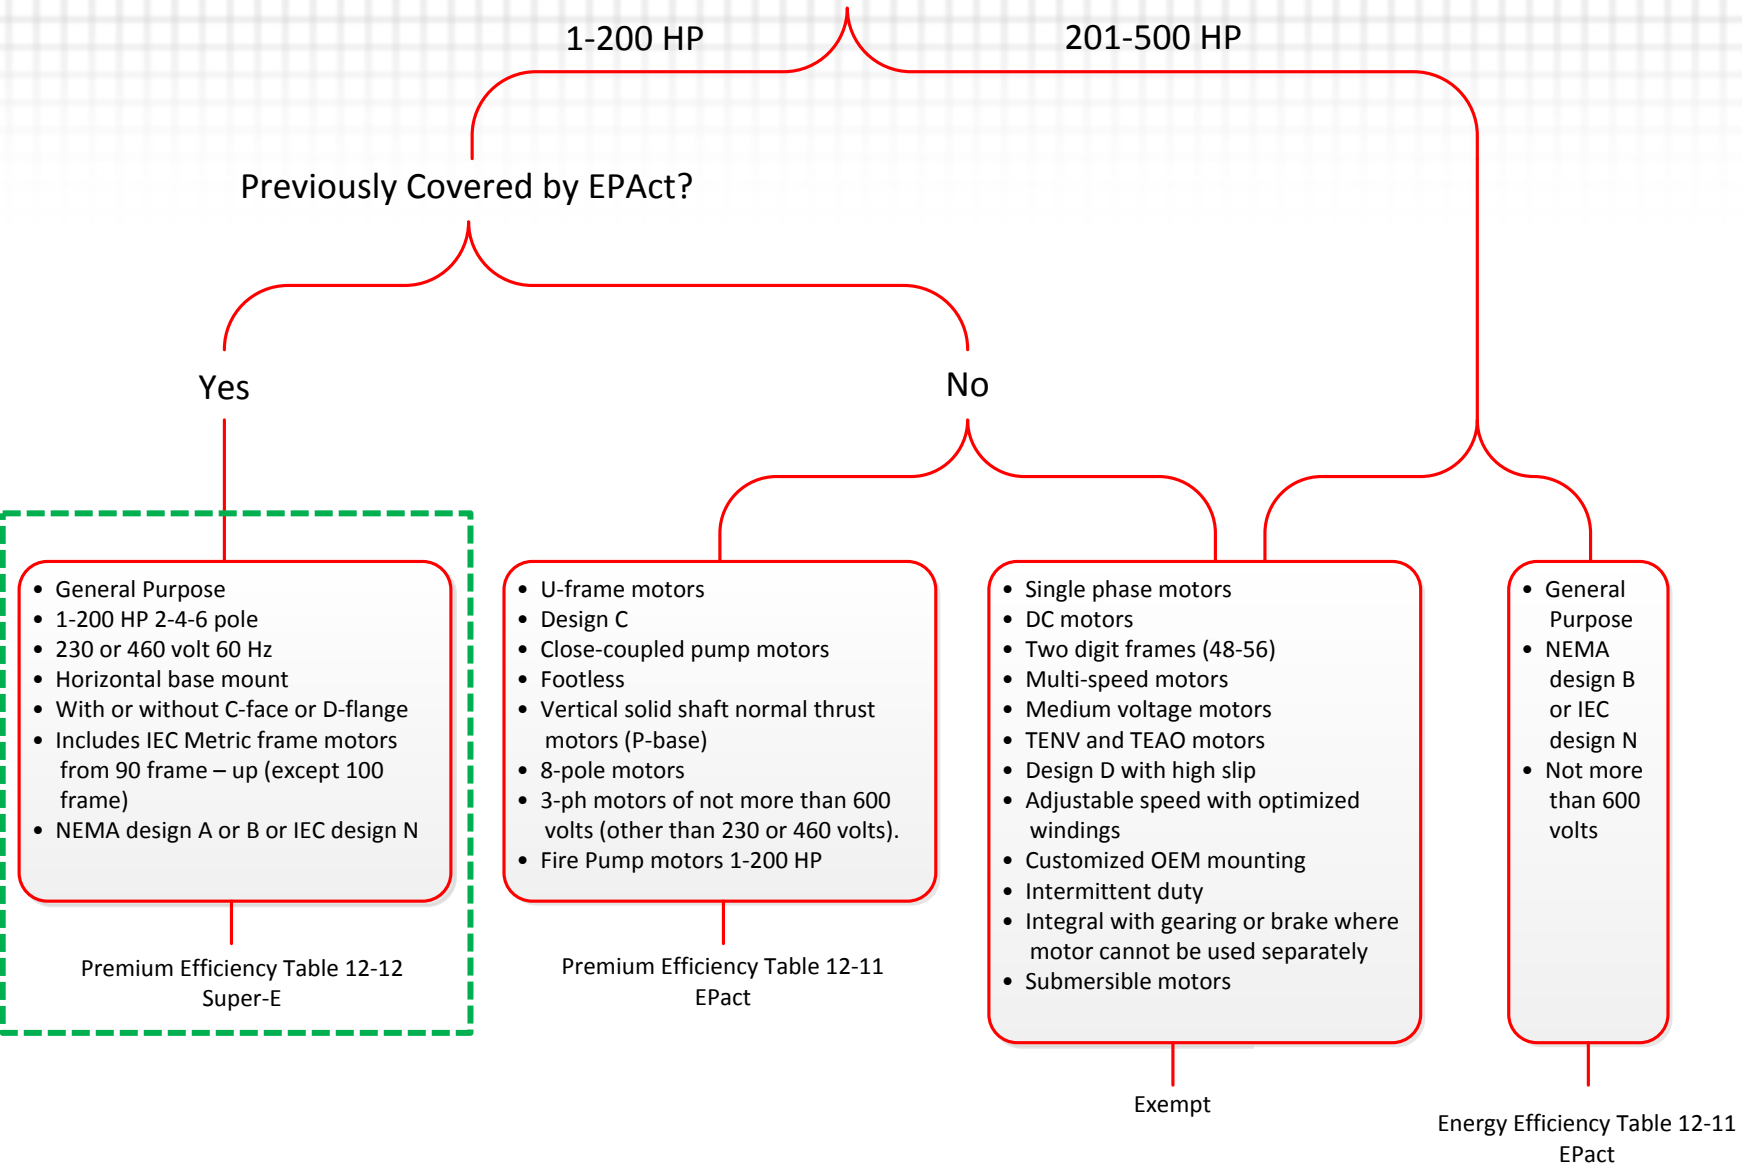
1-200 HP

201-500 HP

Previously Covered by EPAct?

Yes

No

- General Purpose
- 1-200 HP 2-4-6 pole
- 230 or 460 volt 60 Hz
- Horizontal base mount
- With or without C-face or D-flange
- Includes IEC Metric frame motors from 90 frame – up (except 100 frame)
- NEMA design A or B or IEC design N

Premium Efficiency Table 12-12
Super-E

- U-frame motors
- Design C
- Close-coupled pump motors
- Footless
- Vertical solid shaft normal thrust motors (P-base)
- 8-pole motors
- 3-ph motors of not more than 600 volts (other than 230 or 460 volts).
- Fire Pump motors 1-200 HP

Premium Efficiency Table 12-11
EPact

- Single phase motors
- DC motors
- Two digit frames (48-56)
- Multi-speed motors
- Medium voltage motors
- TENV and TEAO motors
- Design D with high slip
- Adjustable speed with optimized windings
- Customized OEM mounting
- Intermittent duty
- Integral with gearing or brake where motor cannot be used separately
- Submersible motors

Exempt

- General Purpose
- NEMA design B or IEC design N
- Not more than 600 volts

Energy Efficiency Table 12-11
EPact